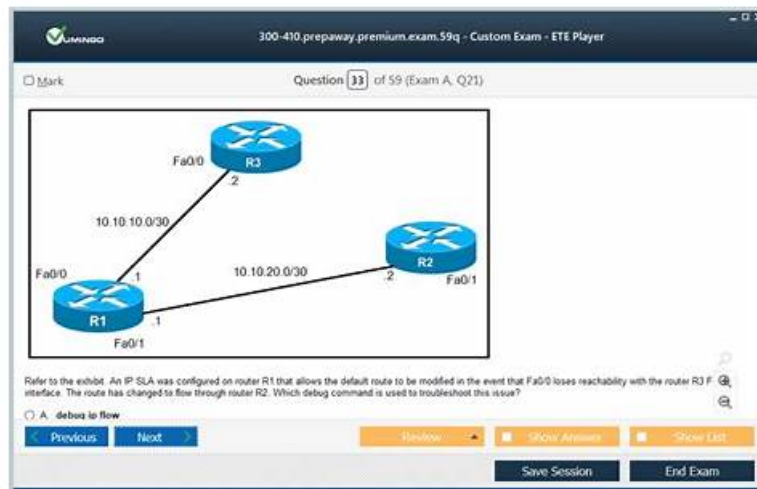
VUMINGO

300-410.prepaway.premium.exam.59q - Custom Exam - ETE Player

☐ Mark

Question 33 of 59 (Exam A, Q21)

Fa0/0
R3
.2
10.10.10.0/30
R2
10.10.20.0/30
Fa0/0
.1
.2
Fa0/1
R1
.1
Fa0/1

Refer to the exhibit. An IP SLA was configured on router R1 that allows the default route to be modified in the event that Fa0/0 loses reachability with the router R3 F interface. The route has changed to flow through router R2. Which debug command is used to troubleshoot this issue?

○ A. debug ip flow

Previous
Next
Review
Show Answer
Show List
Save Session
End Exam